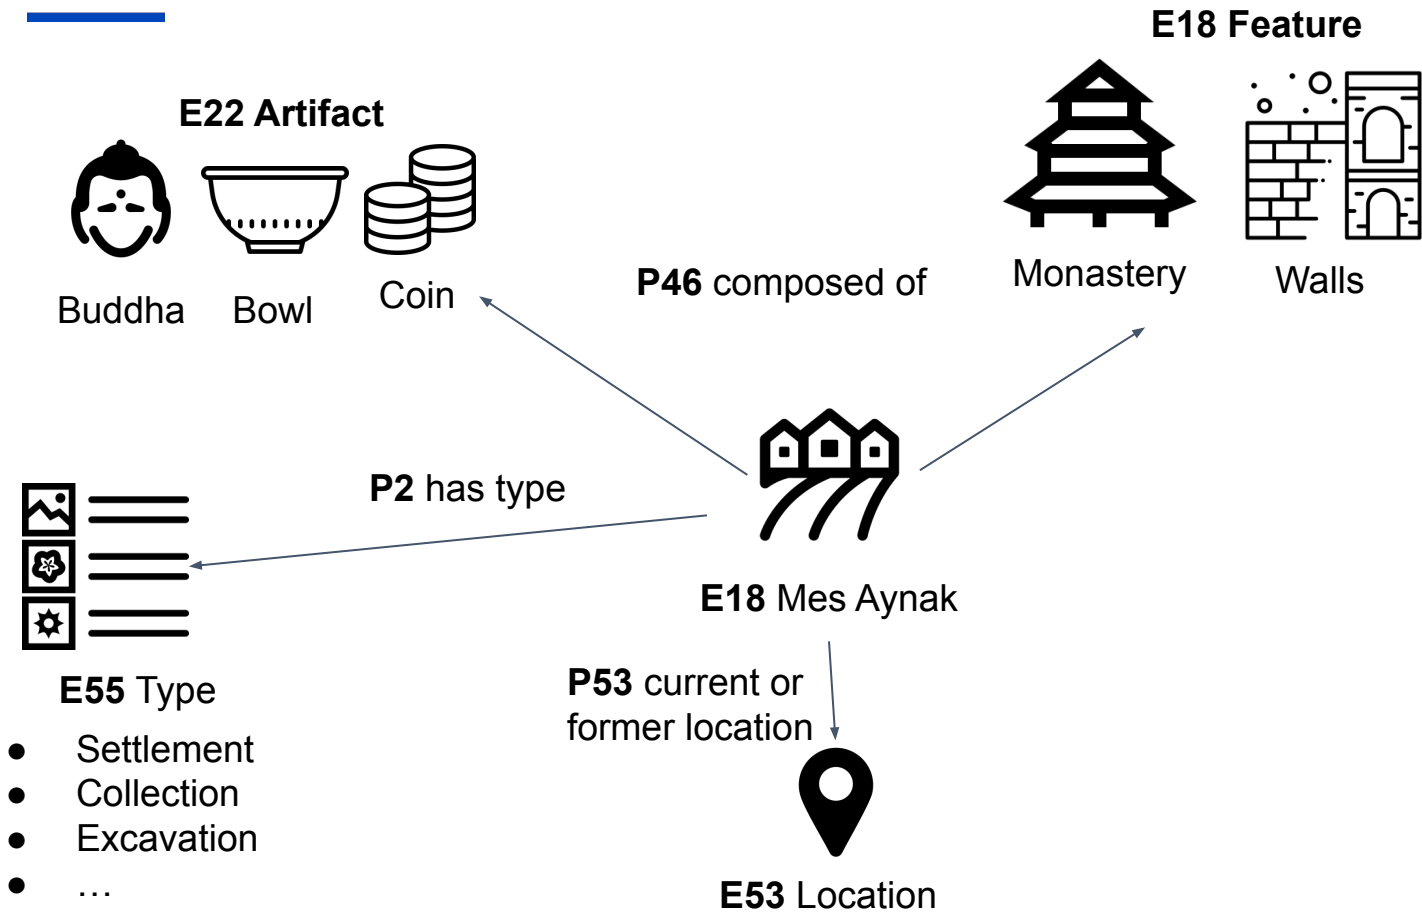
E22 Artifact

Buddha Bowl Coin

E18 Feature

Monastery Walls

P46 composed of

P2 has type

E18 Mes Aynak

E55 Type

- Settlement
- Collection
- Excavation
- …

P53 current or former location

E53 Location